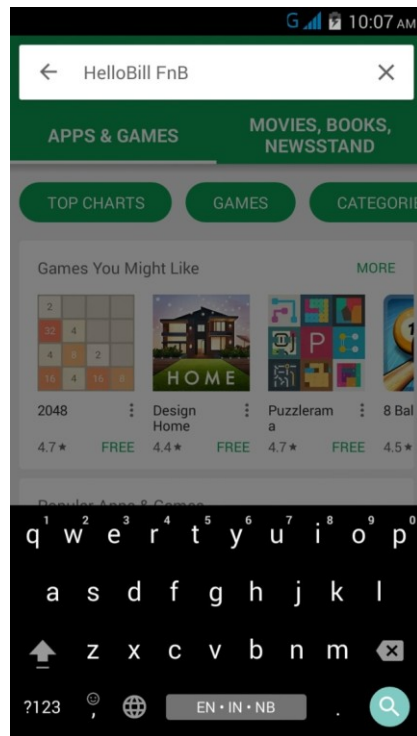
G 10:07 AM

HelloBill FnB

APPS & GAMES

MOVIES, BOOKS, NEWSSTAND

TOP CHARTS

GAMES

CATEGORI

Games You Might Like

MORE

2
32 4
4 8 2
16 4 16 8

HOME

P

2048
4.7★ FREE

Design Home
4.4★ FREE

Puzzlerama
4.7★ FREE

8 Bal
4.5★

Popular Apps & Games

q 1 w 2 e 3 r 4 t 5 y 6 u 7 i 8 o 9 p 0

a s d f g h j k l

z x c v b n m

?123 , EN • IN • NB .